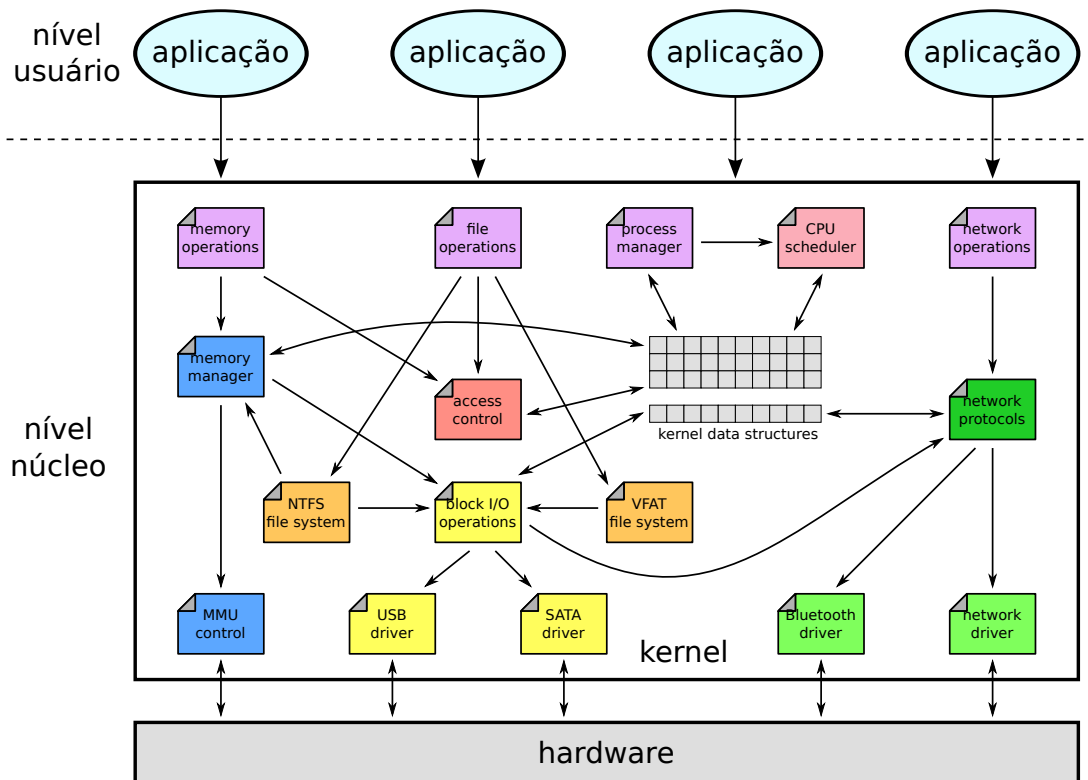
nível usuário

aplicação

aplicação

aplicação

aplicação

memory operations

file operations

process manager

CPU scheduler

network operations

memory manager

access control

kernel data structures

network protocols

nível núcleo

NTFS file system

block I/O operations

VFAT file system

MMU control

USB driver

SATA driver

Bluetooth driver

network driver

kernel

hardware